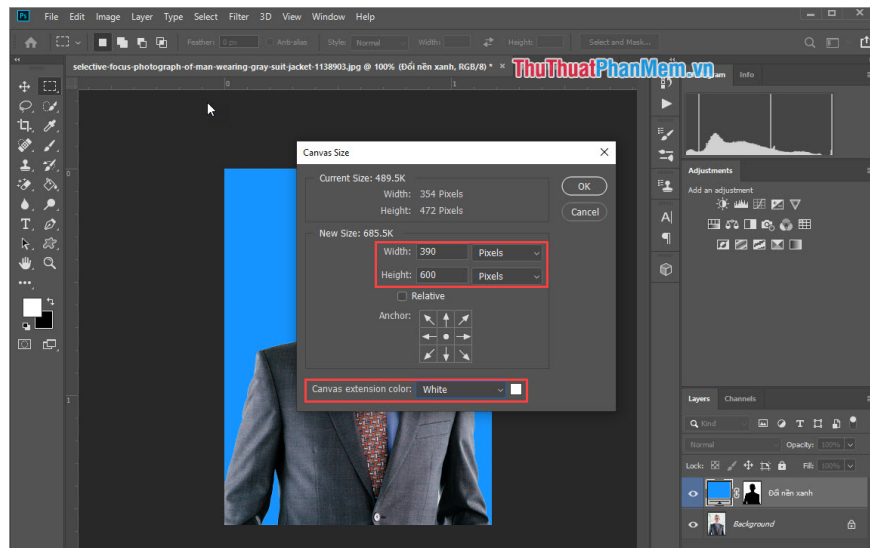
Ps File Edit Image Layer Type Select Filter 3D View Window Help

Feather: 0 px Anti-alias Style: Normal Width: Height: Select and Mask...

selective-focus-photograph-of-man-wearing-gray-suit-jacket-1138903.jpg @ 100% (Đổi nền xanh, RGB/8) *

ThuThuatPhanMem.vn

Info

Adjustments

Add an adjustment

Canvas Size

Current Size: 489.5K

Width: 354 Pixels

Height: 472 Pixels

New Size: 685.5K

Width: 390 Pixels

Height: 600 Pixels

Relative

Anchor:

Canvas extension color: White

OK

Cancel

Layers Channels

Kind

Normal Opacity: 100%

Lock: Fill: 100%

Đổi nền xanh

Background